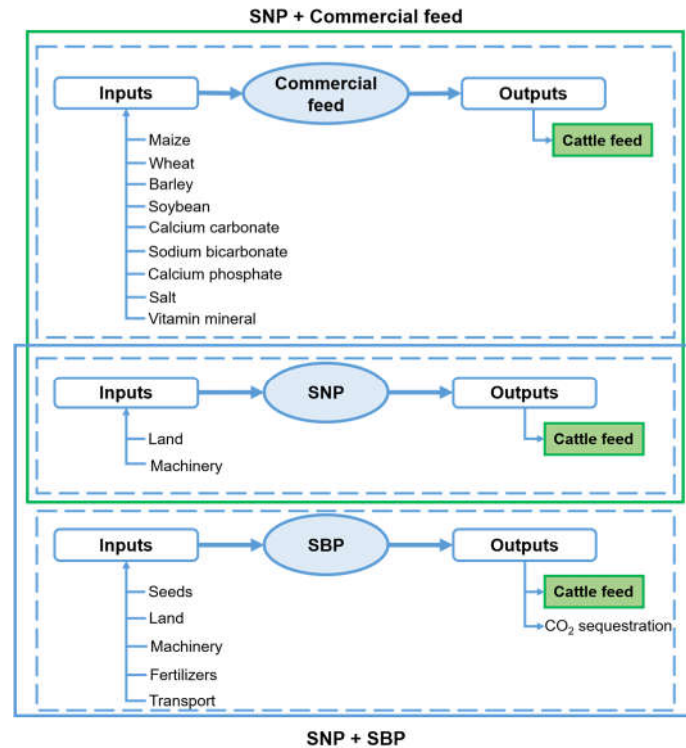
SNP + Commercial feed

Inputs
Commercial feed
Outputs
Cattle feed
Maize
Wheat
Barley
Soybean
Calcium carbonate
Sodium bicarbonate
Calcium phosphate
Salt
Vitamin mineral

Inputs
SNP
Outputs
Cattle feed
Land
Machinery

Inputs
SBP
Outputs
Cattle feed
$CO_2$ sequestration
Seeds
Land
Machinery
Fertilizers
Transport

SNP + SBP